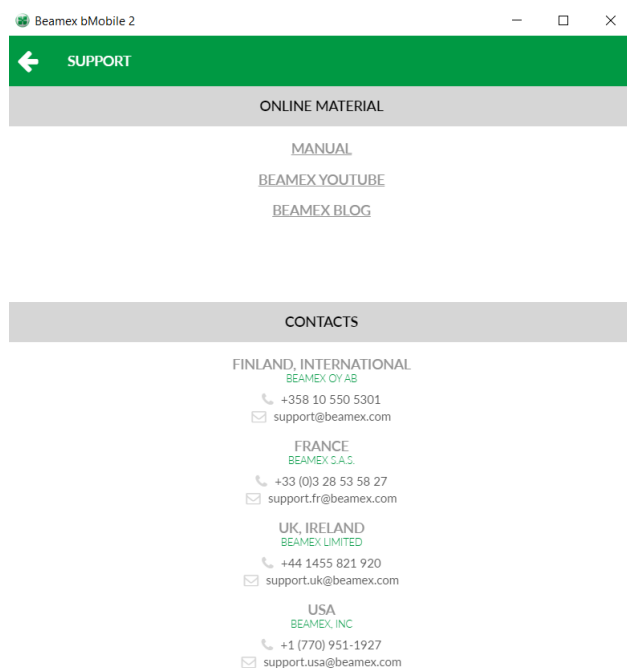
Beamex bMobile 2

SUPPORT

ONLINE MATERIAL

MANUAL

BEAMEX YOUTUBE

BEAMEX BLOG

CONTACTS

FINLAND, INTERNATIONAL
BEAMEX OY AB
+358 10 550 5301
support@beamex.com

FRANCE
BEAMEX S.A.S.
+33 (0)3 28 53 58 27
support.fr@beamex.com

UK, IRELAND
BEAMEX LIMITED
+44 1455 821 920
support.uk@beamex.com

USA
BEAMEX, INC
+1 (770) 951-1927
support.usa@beamex.com